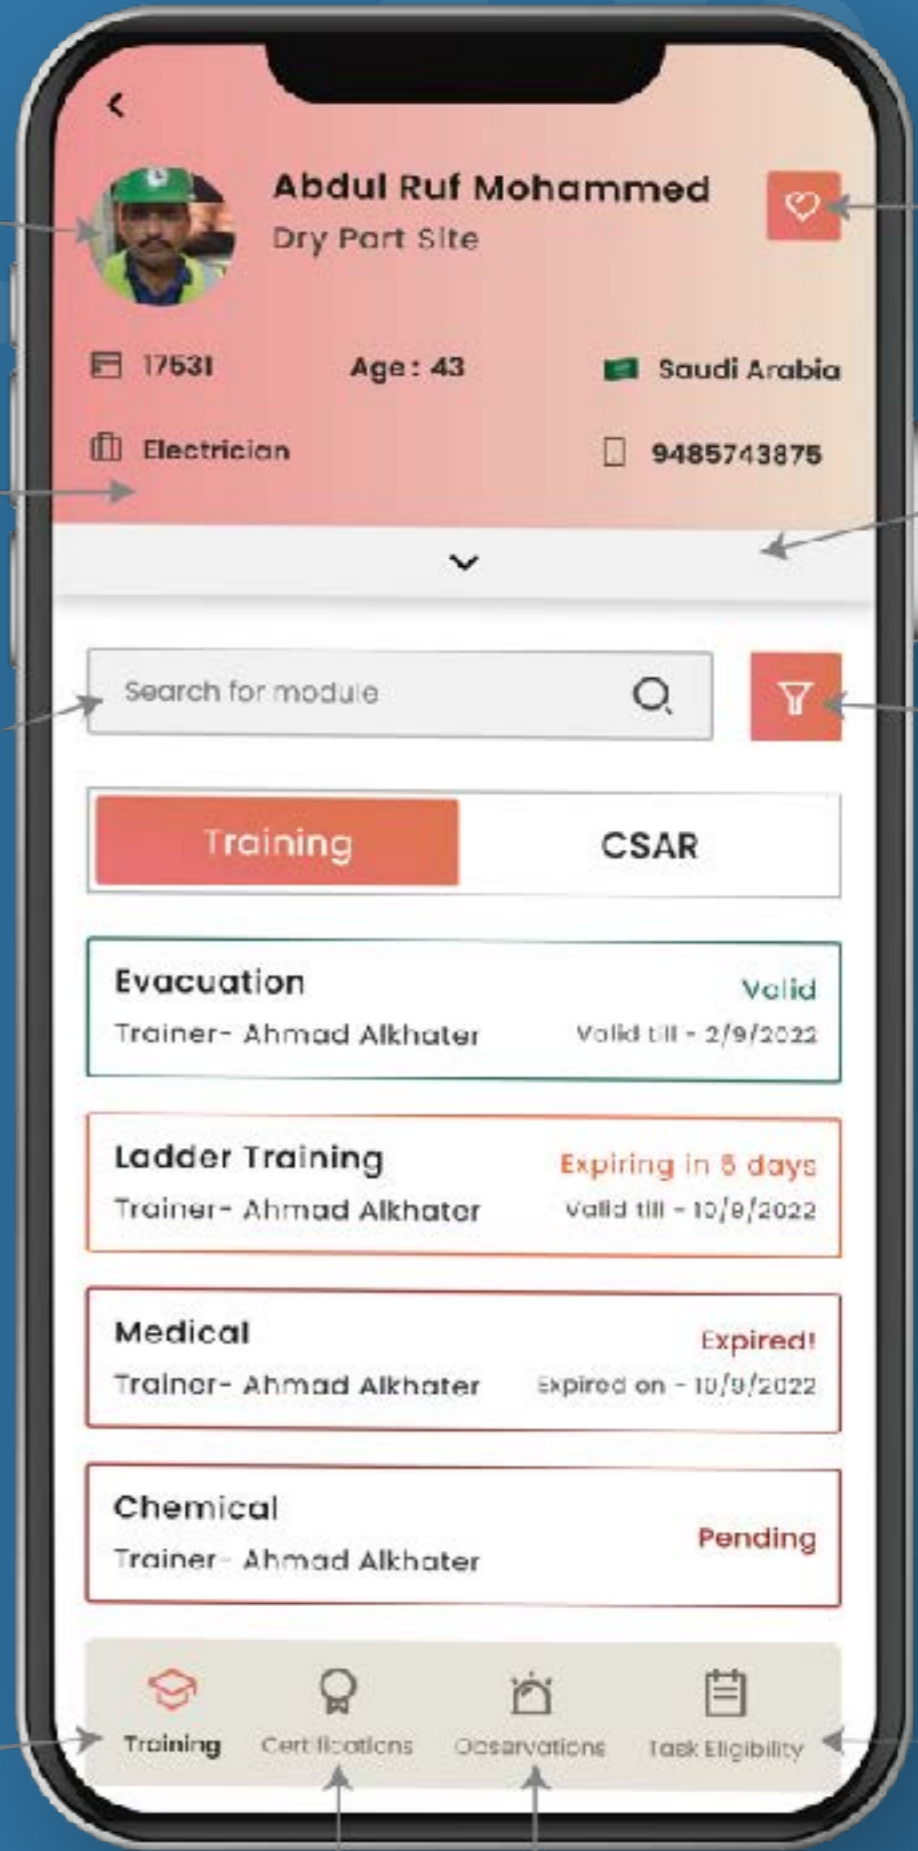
Abdul Ruf Mohammed
Dry Port Site

17531
Age : 43
Saudi Arabia

Electrician
9485743875

Search for module

Training
CSAR

Evacuation
Trainer- Ahmad Alkhater
Valid
Valid till - 2/9/2022

Ladder Training
Trainer- Ahmad Alkhater
Expiring in 8 days
Valid till - 10/9/2022

Medical
Trainer- Ahmad Alkhater
Expired!
Expired on - 10/9/2022

Chemical
Trainer- Ahmad Alkhater
Pending

Training
Certifications
Observations
Task Eligibility